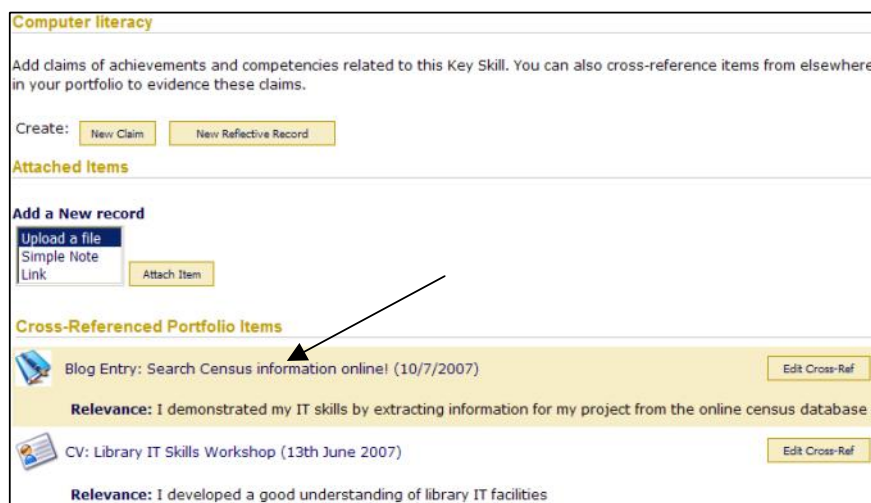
Computer literacy

Add claims of achievements and competencies related to this Key Skill. You can also cross-reference items from elsewhere in your portfolio to evidence these claims.

Create: New Claim New Reflective Record

Attached Items

Add a New record

Upload a file
Simple Note
Link

Attach Item

Cross-Referenced Portfolio Items

Blog Entry: Search Census information online! (10/7/2007) Edit Cross-Ref

Relevance: I demonstrated my IT skills by extracting information for my project from the online census database

CV: Library IT Skills Workshop (13th June 2007) Edit Cross-Ref

Relevance: I developed a good understanding of library IT facilities